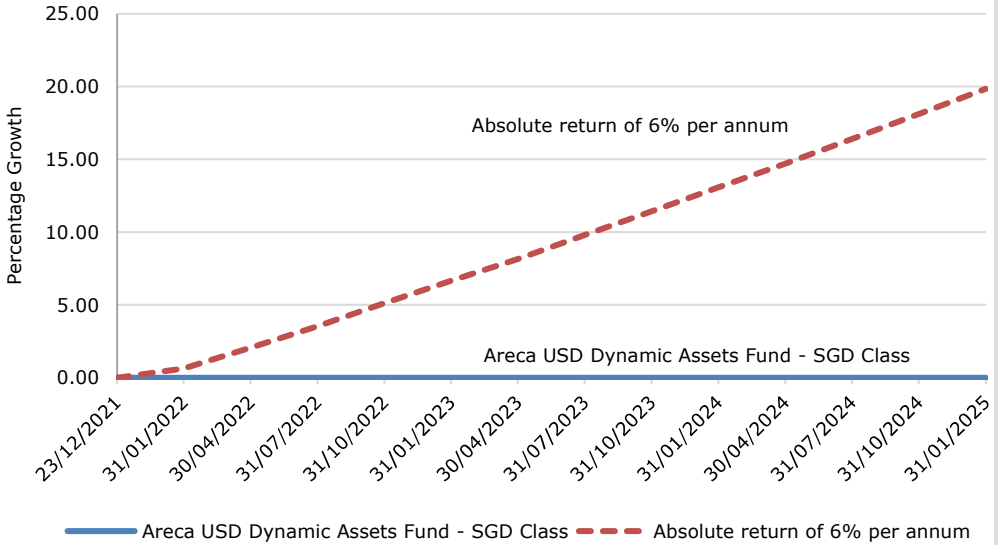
25.00
20.00
15.00
10.00
5.00
0.00

Percentage Growth

Absolute return of 6% per annum

Areca USD Dynamic Assets Fund - SGD Class

23/12/2021
31/01/2022
30/04/2022
31/07/2022
31/10/2022
31/01/2023
30/04/2023
31/07/2023
31/10/2023
31/01/2024
30/04/2024
31/07/2024
31/10/2024
31/01/2025

Areca USD Dynamic Assets Fund - SGD Class
Absolute return of 6% per annum